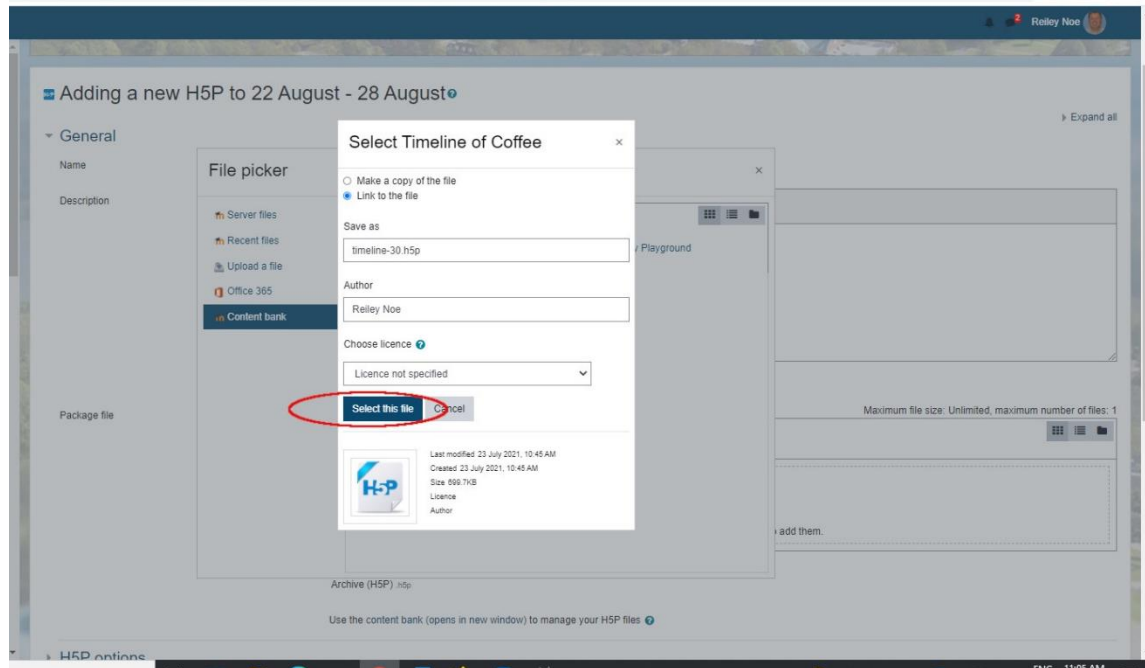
Reiley Noe

Adding a new H5P to 22 August - 28 August

Expand all

General

Name

Description

Package file

File picker

Server files

Recent files

Upload a file

Office 365

Content bank

Playground

Select Timeline of Coffee

Make a copy of the file

Link to the file

Save as

timeline-30.h5p

Author

Reiley Noe

Choose licence

Licence not specified

Select this file

Cancel

Last modified 23 July 2021, 10:45 AM

Created 23 July 2021, 10:45 AM

Size 899.7KB

Licence

Author

H5P

Maximum file size: Unlimited, maximum number of files: 1

add them.

Archive (H5P) .h5p

Use the content bank (opens in new window) to manage your H5P files

H5P options

ENG 11:05 AM